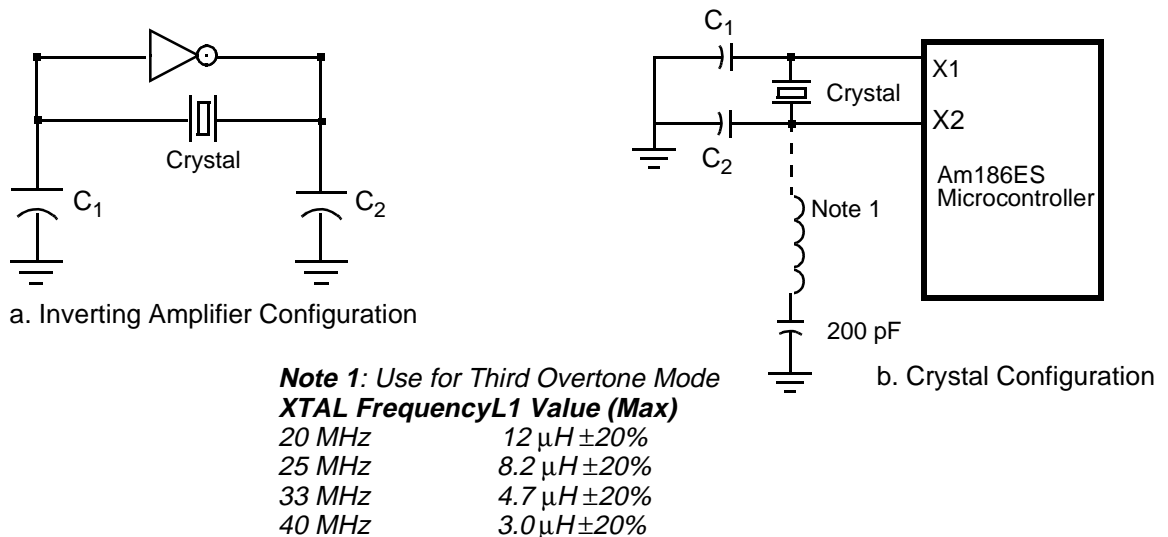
Crystal

$C_1$

$C_2$

a. Inverting Amplifier Configuration

$C_1$

Crystal

$C_2$

X1

X2

Am186ES Microcontroller

Note 1

200 pF

b. Crystal Configuration

**Note 1**: Use for Third Overtone Mode

**XTAL FrequencyL1 Value (Max)**

| | |
|---|---|
| 20 MHz | 12 $\mu$H $\pm$20% |
| 25 MHz | 8.2 $\mu$H $\pm$20% |
| 33 MHz | 4.7 $\mu$H $\pm$20% |
| 40 MHz | 3.0 $\mu$H $\pm$20% |